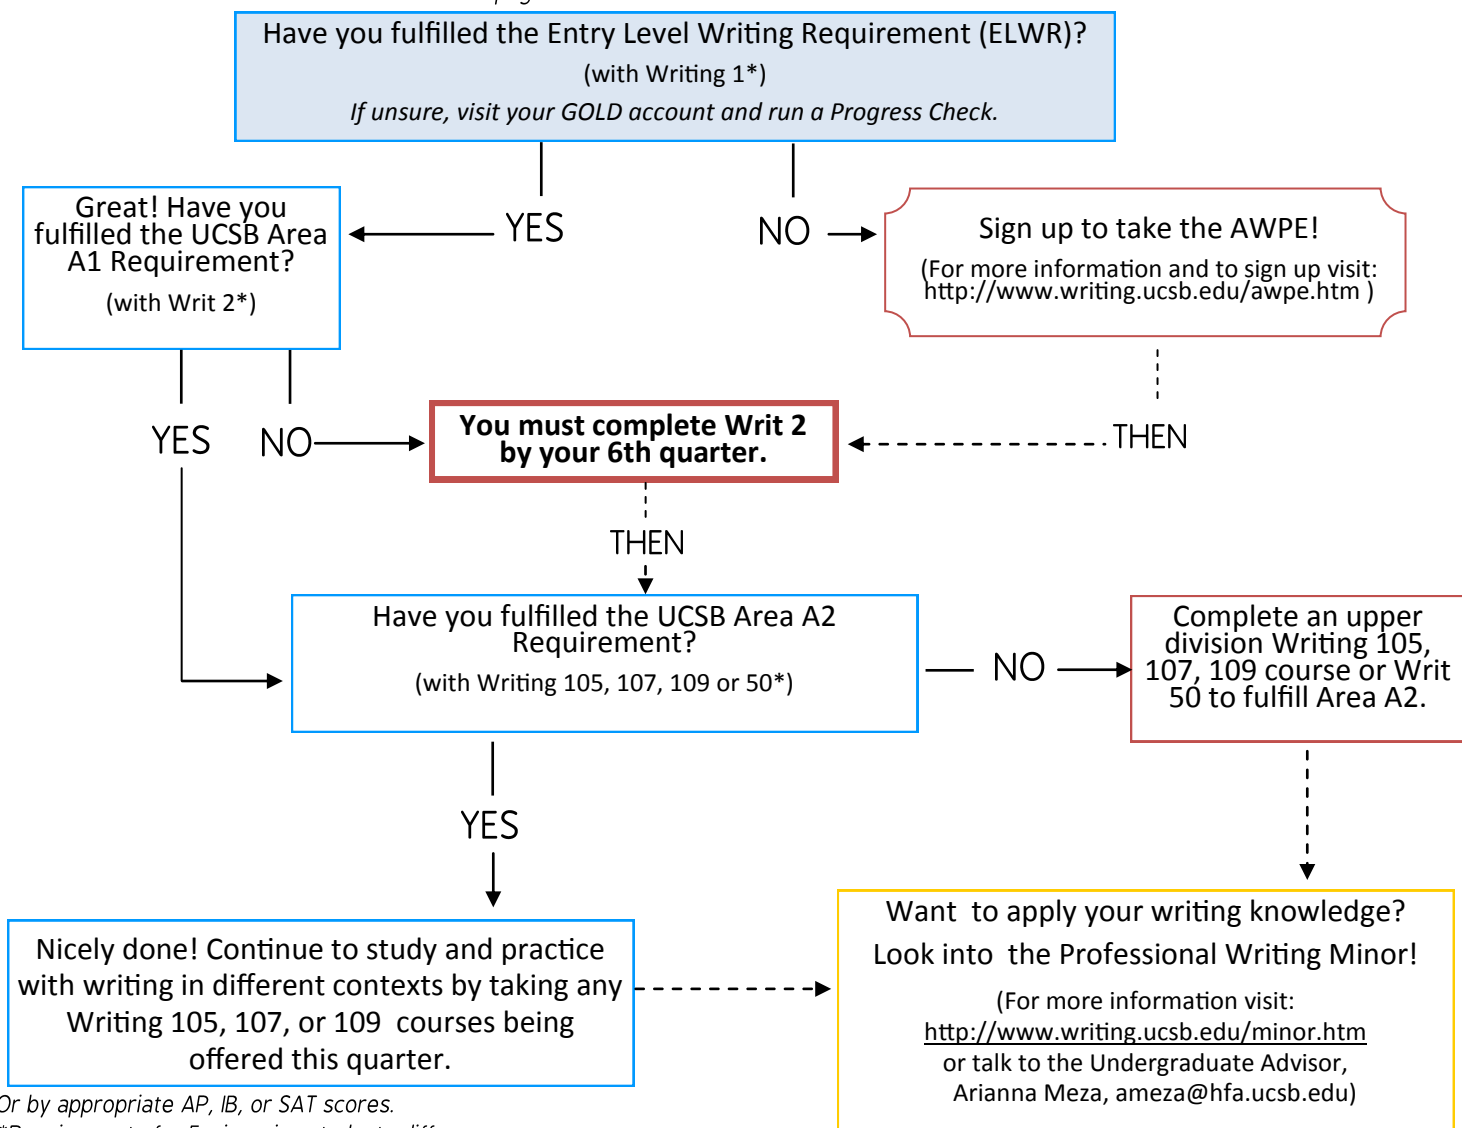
Have you fulfilled the Entry Level Writing Requirement (ELWR)?
(with Writing 1*)
If unsure, visit your GOLD account and run a Progress Check.

YES

NO

Great! Have you fulfilled the UCSB Area A1 Requirement?
(with Writ 2*)

Sign up to take the AWPE!
(For more information and to sign up visit: http://www.writing.ucsb.edu/awpe.htm )

YES

NO

You must complete Writ 2 by your 6th quarter.

THEN

THEN

Have you fulfilled the UCSB Area A2 Requirement?
(with Writing 105, 107, 109 or 50*)

NO

Complete an upper division Writing 105, 107, 109 course or Writ 50 to fulfill Area A2.

YES

Nicely done! Continue to study and practice with writing in different contexts by taking any Writing 105, 107, or 109 courses being offered this quarter.

Want to apply your writing knowledge?
Look into the Professional Writing Minor!
(For more information visit:
http://www.writing.ucsb.edu/minor.htm
or talk to the Undergraduate Advisor,
Arianna Meza, ameza@hfa.ucsb.edu)

Or by appropriate AP, IB, or SAT scores.
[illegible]